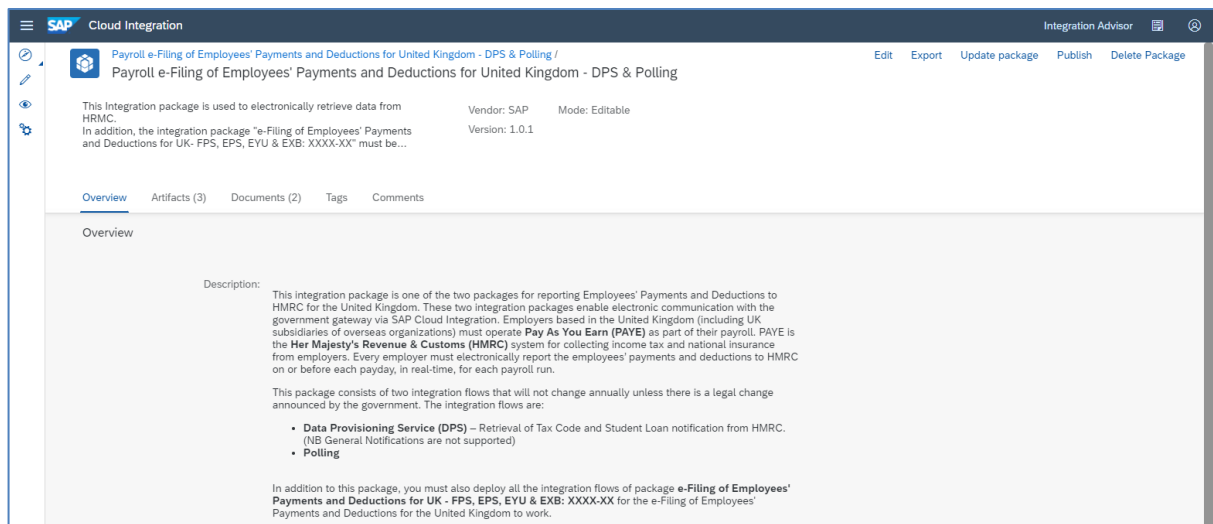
SAP Cloud Integration

Integration Advisor

Payroll e-Filing of Employees' Payments and Deductions for United Kingdom - DPS & Polling /

Payroll e-Filing of Employees' Payments and Deductions for United Kingdom - DPS & Polling

Edit Export Update package Publish Delete Package

This Integration package is used to electronically retrieve data from HRMC. In addition, the integration package "e-Filing of Employees' Payments and Deductions for UK- FPS, EPS, EYU & EXB: XXXX-XX" must be...

Vendor: SAP Mode: Editable

Version: 1.0.1

Overview Artifacts (3) Documents (2) Tags Comments

Overview

Description:

This integration package is one of the two packages for reporting Employees' Payments and Deductions to HMRC for the United Kingdom. These two integration packages enable electronic communication with the government gateway via SAP Cloud Integration. Employers based in the United Kingdom (including UK subsidiaries of overseas organizations) must operate **Pay As You Earn (PAYE)** as part of their payroll. PAYE is the **Her Majesty's Revenue & Customs (HMRC)** system for collecting income tax and national insurance from employers. Every employer must electronically report the employees' payments and deductions to HMRC on or before each payday, in real-time, for each payroll run.

This package consists of two integration flows that will not change annually unless there is a legal change announced by the government. The integration flows are:

- **Data Provisioning Service (DPS)** – Retrieval of Tax Code and Student Loan notification from HMRC. (NB General Notifications are not supported)
- **Polling**

In addition to this package, you must also deploy all the integration flows of package **e-Filing of Employees' Payments and Deductions for UK - FPS, EPS, EYU & EXB: XXXX-XX** for the e-Filing of Employees' Payments and Deductions for the United Kingdom to work.